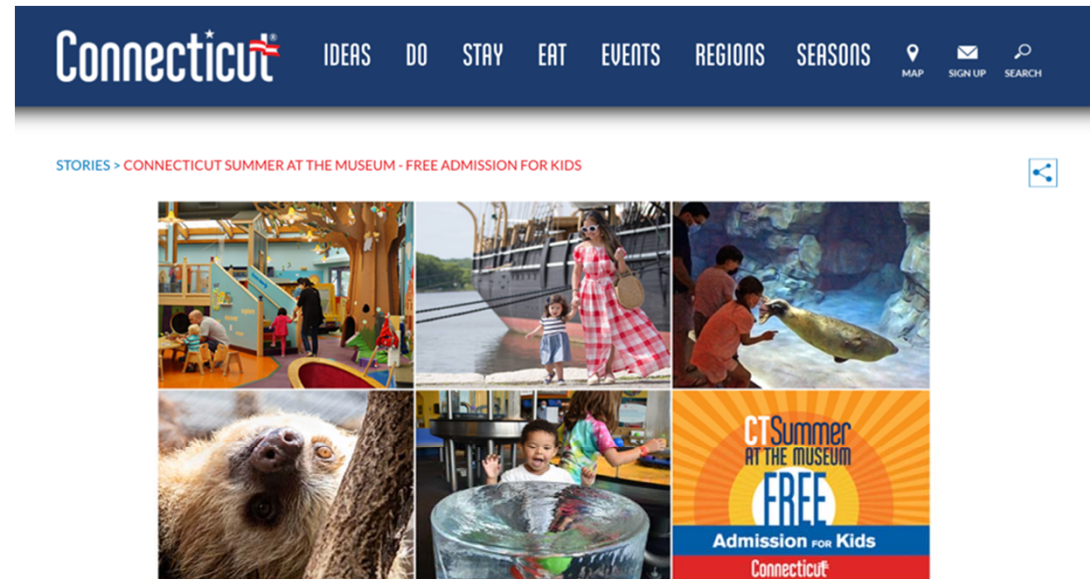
Connecticut® IDEAS DO STAY EAT EVENTS REGIONS SEASONS MAP SIGN UP SEARCH

STORIES > CONNECTICUT SUMMER AT THE MUSEUM - FREE ADMISSION FOR KIDS

CT Summer AT THE MUSEUM FREE Admission FOR Kids Connecticut®